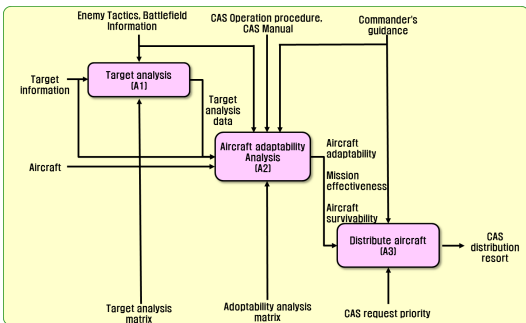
Enemy Tactics, Battlefield Information

CAS Operation procedure, CAS Manual

Commander's guidance

Target information

Target analysis
(A1)

Target analysis data

Aircraft

Aircraft adaptability Analysis
(A2)

Aircraft adaptability

Mission effectiveness

Aircraft survivability

Distribute aircraft
(A3)

CAS distribution resort

Target analysis matrix

Adoptability analysis matrix

CAS request priority